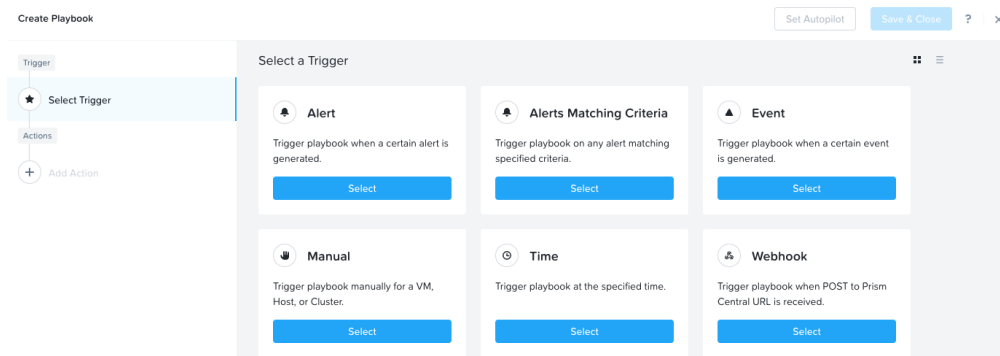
Create Playbook

Set Autopilot

Save & Close

?

Trigger

Select Trigger

Actions

Add Action

Select a Trigger

Alert

Trigger playbook when a certain alert is generated.

Select

Alerts Matching Criteria

Trigger playbook on any alert matching specified criteria.

Select

Event

Trigger playbook when a certain event is generated.

Select

Manual

Trigger playbook manually for a VM, Host, or Cluster.

Select

Time

Trigger playbook at the specified time.

Select

Webhook

Trigger playbook when POST to Prism Central URL is received.

Select